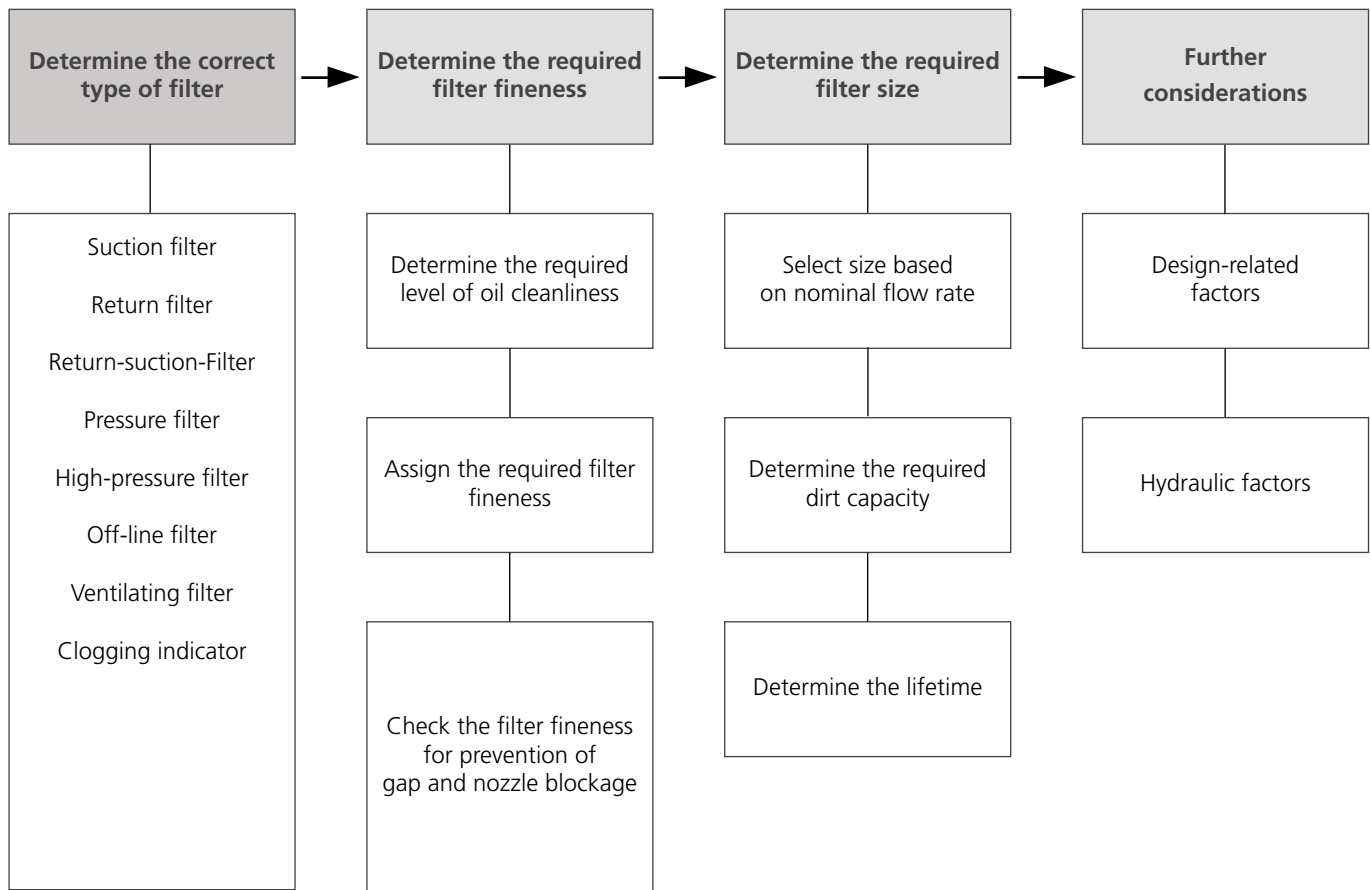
Determine the correct type of filter

Determine the required filter fineness

Determine the required filter size

Further considerations

Suction filter

Return filter

Return-suction-Filter

Pressure filter

High-pressure filter

Off-line filter

Ventilating filter

Clogging indicator

Determine the required level of oil cleanliness

Assign the required filter fineness

Check the filter fineness for prevention of gap and nozzle blockage

Select size based on nominal flow rate

Determine the required dirt capacity

Determine the lifetime

Design-related factors

Hydraulic factors